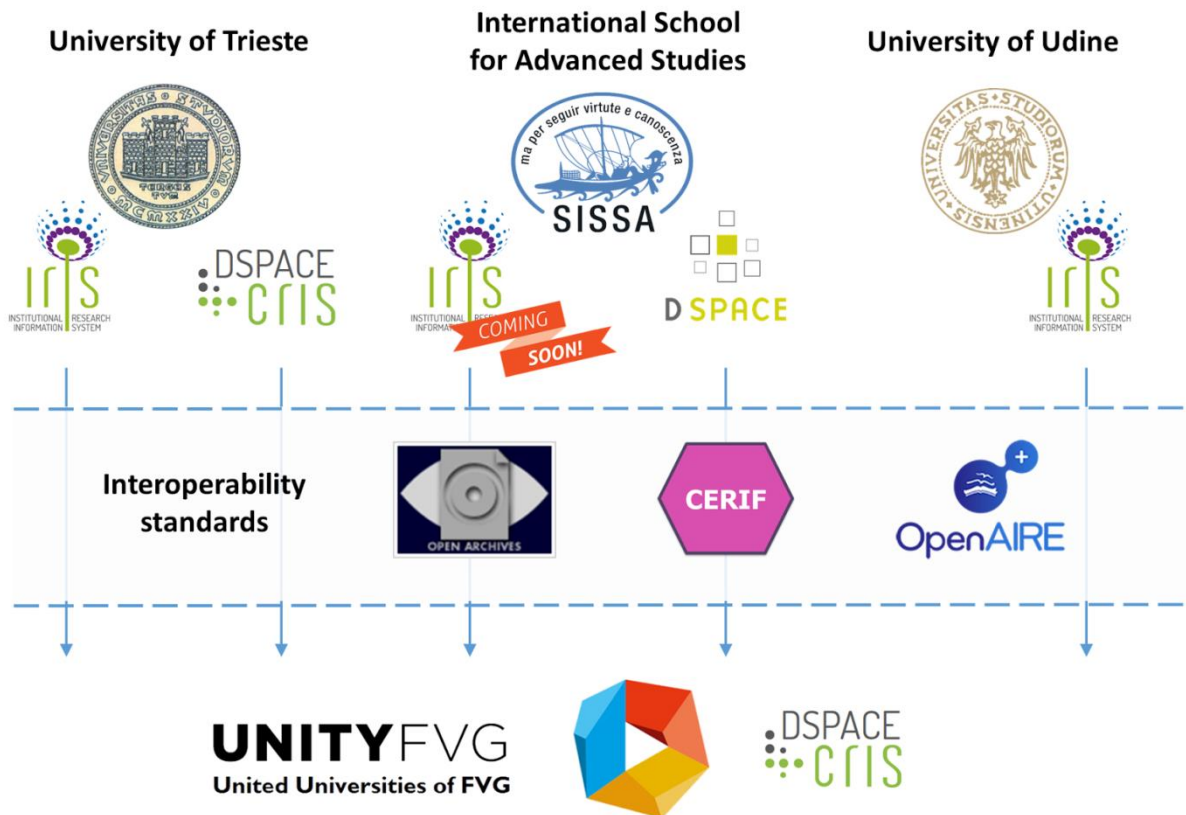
University of Trieste

International School for Advanced Studies

University of Udine

UNIVERSITAS STUDIORUM TERGESTINA

ma per seguir virtute e canoscenza

SISSA

UNIVERSITAS STUDIORUM UTINENSIS

IRIS
INSTITUTIONAL RESEARCH INFORMATION SYSTEM

DSPACE CRIS

IRIS
INSTITUTIONAL RESEARCH INFORMATION SYSTEM

COMING SOON!

DSPACE

IRIS
INSTITUTIONAL RESEARCH INFORMATION SYSTEM

Interoperability standards

OPEN ARCHIVES

CERIF

OpenAIRE

UNITYFVG
United Universities of FVG

DSPACE CRIS